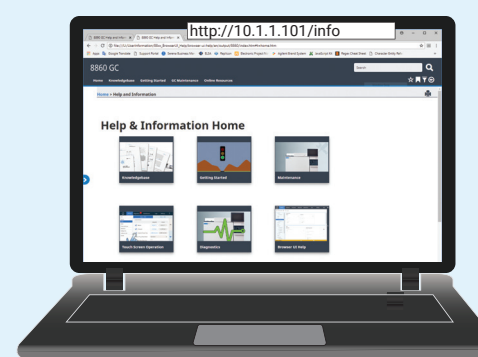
http://10.1.1.101/info

8860 GC

Home Knowledgebase Getting Started GC Maintenance Online Resources

Search

Home > Help and Information

Help & Information Home

Knowledgebase

Getting Started

Maintenance

Touch Screen Operation

Diagnostics

Browser UI Help